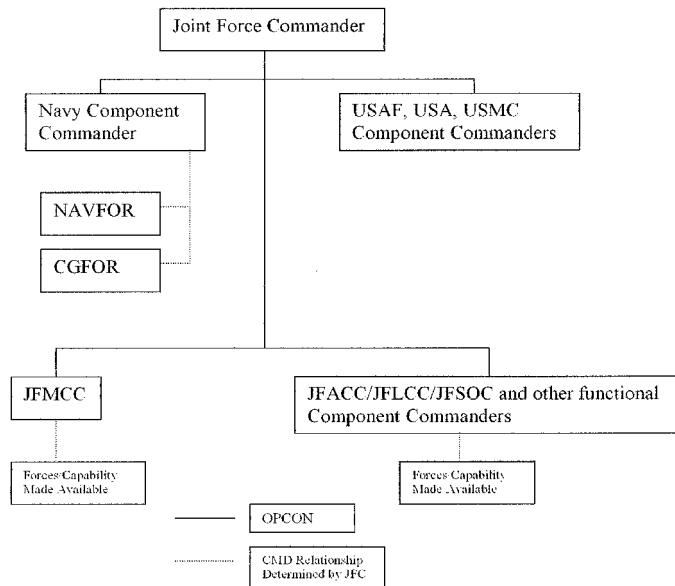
Joint Force Commander

Navy Component Commander

USAF, USA, USMC Component Commanders

NAVFOR

CGFOR

JFMCC

JFACC/JFLCC/JFSOC and other functional Component Commanders

Forces/Capability Made Available

Forces Capability Made Available

OPCON

CMD Relationship Determined by JFC